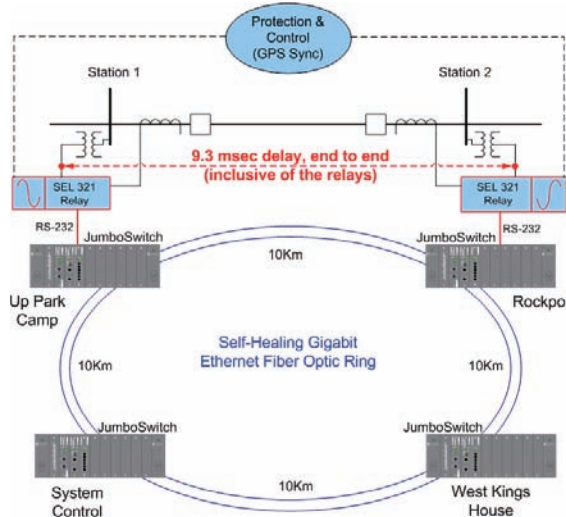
Protection & Control (GPS Sync)

Station 1

Station 2

9.3 msec delay, end to end (inclusive of the relays)

SEL 321 Relay

SEL 321 Relay

RS-232

RS-232

JumboSwitch

JumboSwitch

10Km

Up Park Camp

Rockpo

Self-Healing Gigabit Ethernet Fiber Optic Ring

10Km

10Km

JumboSwitch

JumboSwitch

10Km

System Control

West Kings House